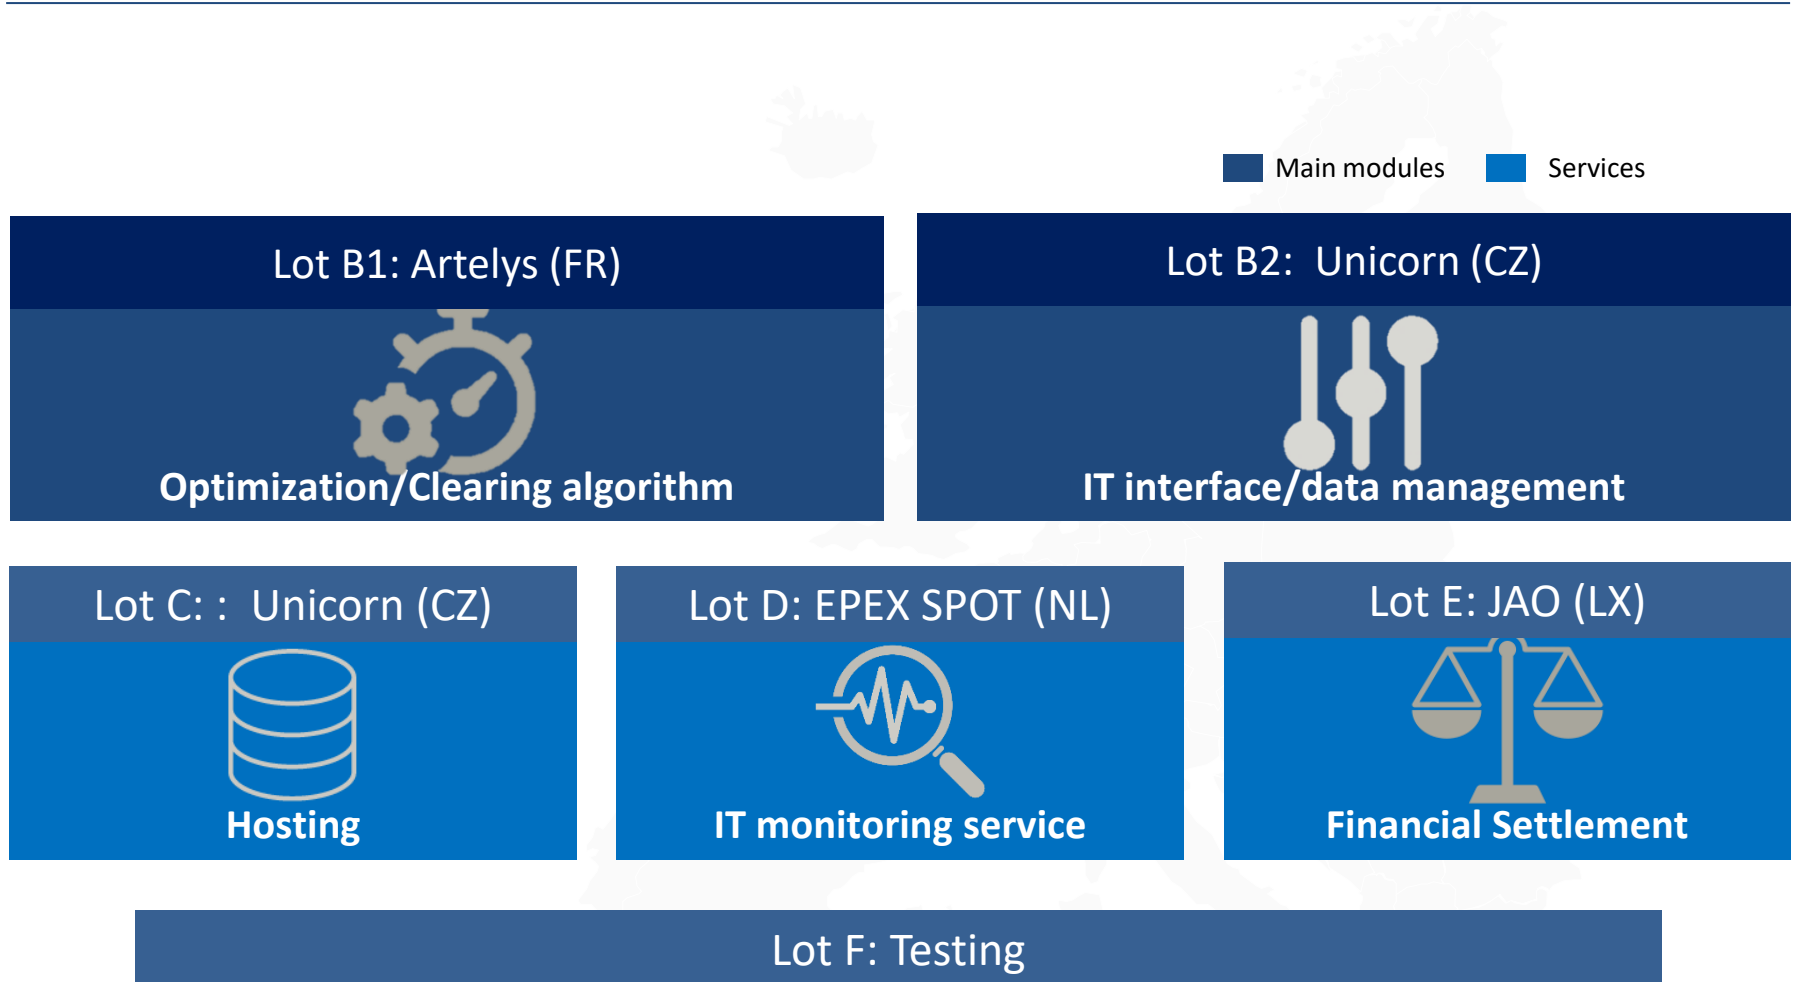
Main modules Services

Lot B1: Artelys (FR)

Optimization/Clearing algorithm

Lot B2: Unicorn (CZ)

IT interface/data management

Lot C: : Unicorn (CZ)

Hosting

Lot D: EPEX SPOT (NL)

IT monitoring service

Lot E: JAO (LX)

Financial Settlement

Lot F: Testing